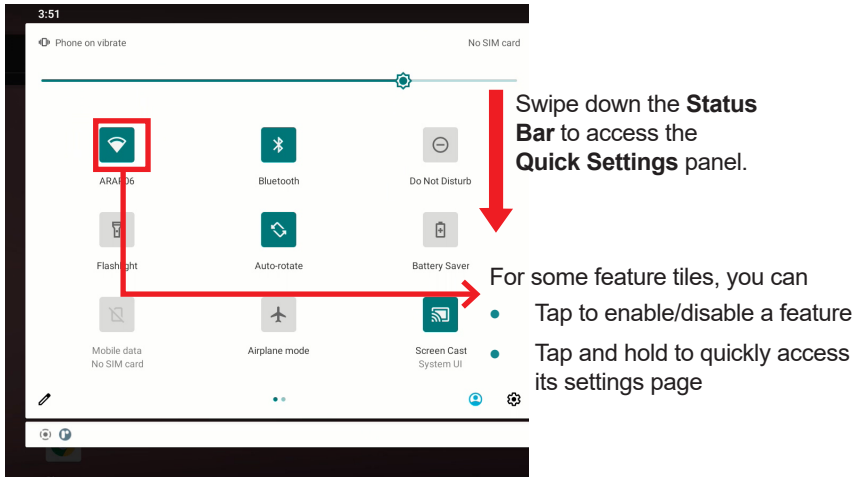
3:51

Phone on vibrate

No SIM card

ARAP06

Bluetooth

Do Not Disturb

Flashlight

Auto-rotate

Battery Saver

Mobile data
No SIM card

Airplane mode

Screen Cast
System UI

Swipe down the **Status Bar** to access the **Quick Settings** panel.

For some feature tiles, you can

- Tap to enable/disable a feature
- Tap and hold to quickly access its settings page